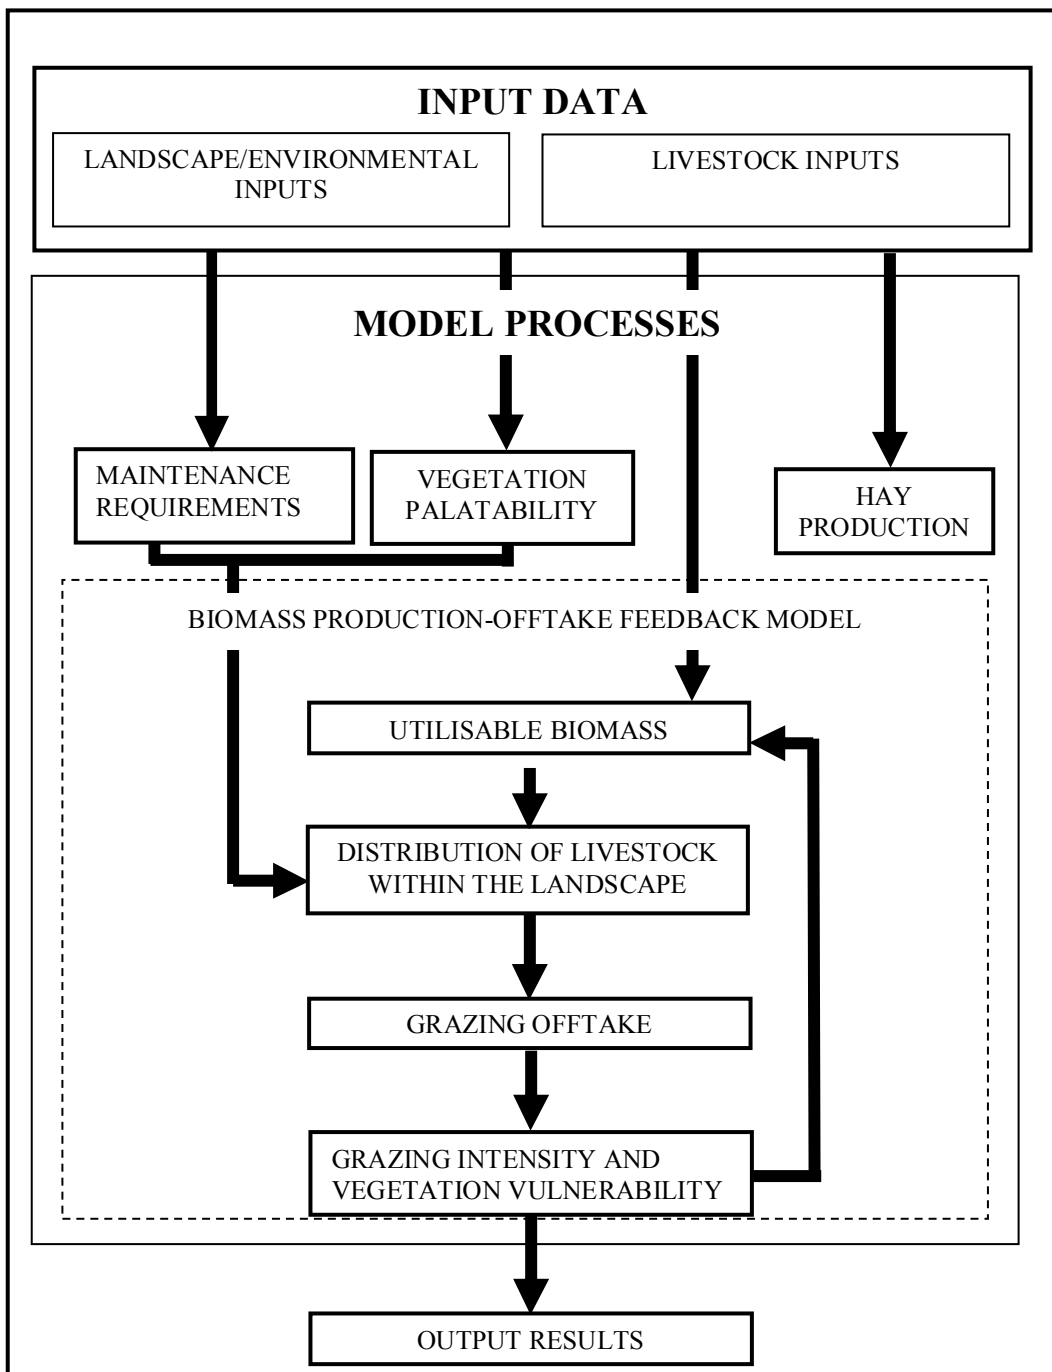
INPUT DATA

LANDSCAPE/ENVIRONMENTAL INPUTS

LIVESTOCK INPUTS

MODEL PROCESSES

MAINTENANCE REQUIREMENTS

VEGETATION PALATABILITY

HAY PRODUCTION

BIOMASS PRODUCTION-OFFTAKE FEEDBACK MODEL

UTILISABLE BIOMASS

DISTRIBUTION OF LIVESTOCK WITHIN THE LANDSCAPE

GRAZING OFFTAKE

GRAZING INTENSITY AND VEGETATION VULNERABILITY

OUTPUT RESULTS